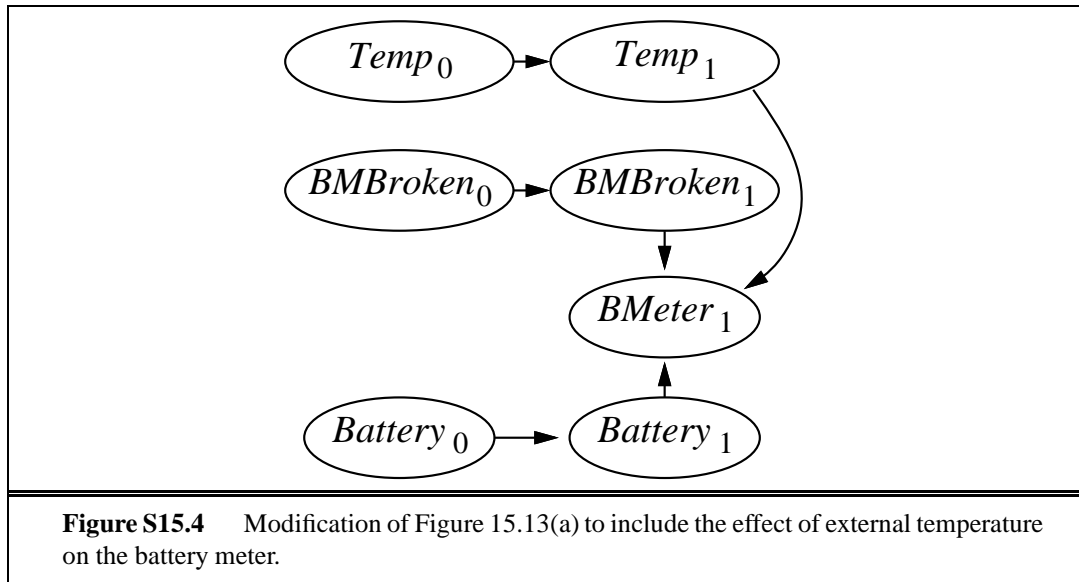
$Temp_0$

$Temp_1$

$BMBroken_0$

$BMBroken_1$

$BMeter_1$

$Battery_0$

$Battery_1$

**Figure S15.4** Modification of Figure 15.13(a) to include the effect of external temperature on the battery meter.